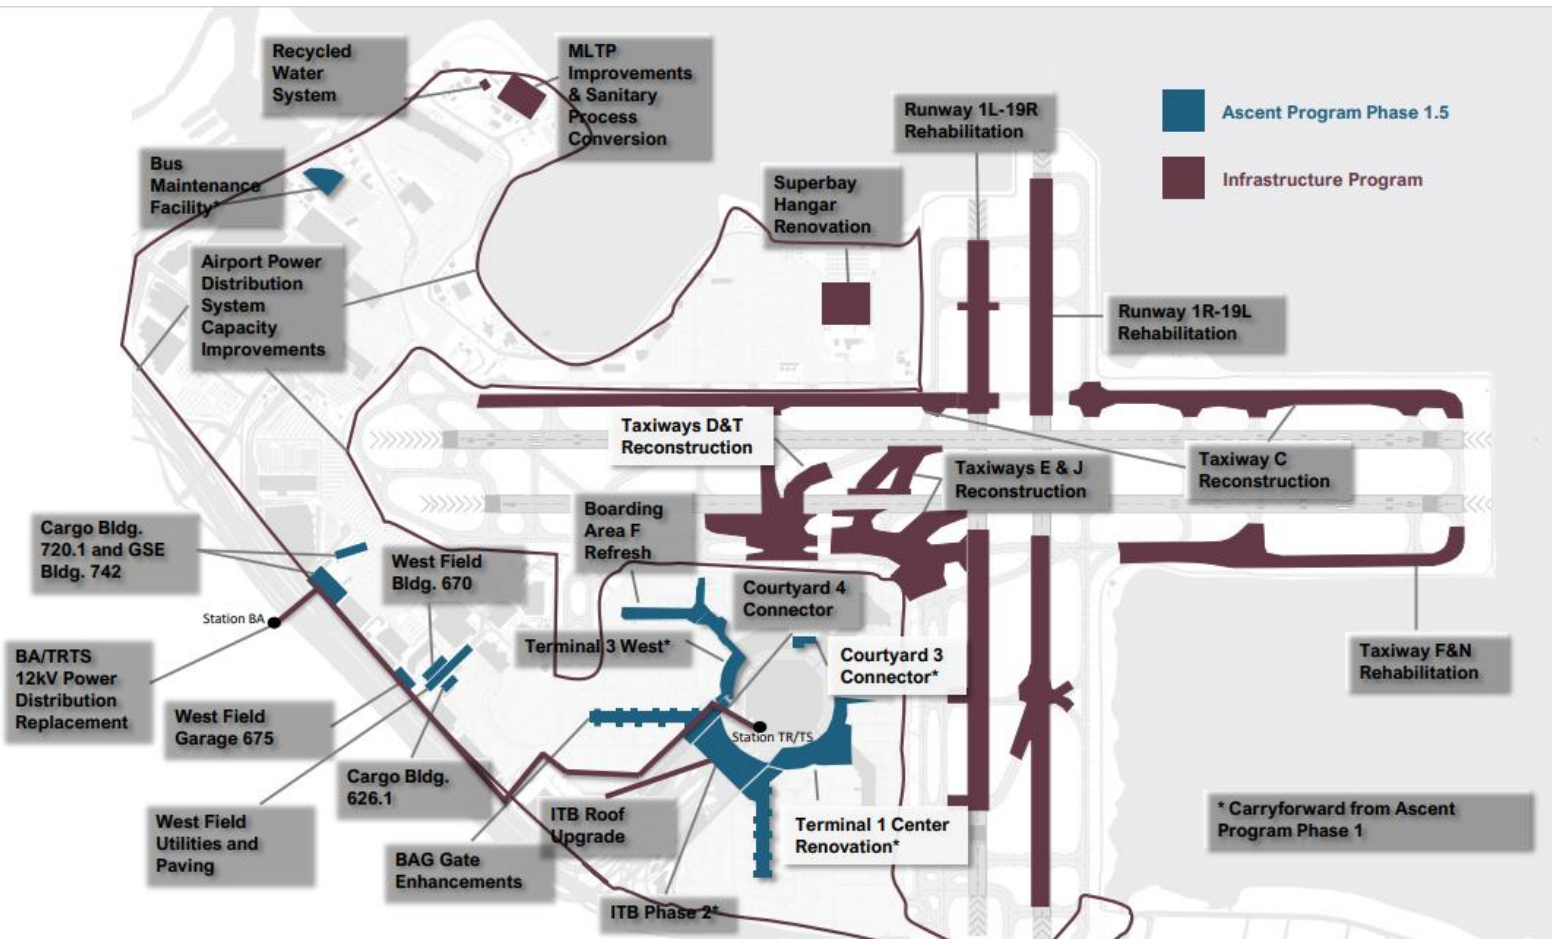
Recycled Water System

MLTP Improvements & Sanitary Process Conversion

Runway 1L-19R Rehabilitation

Ascent Program Phase 1.5

Infrastructure Program

Bus Maintenance Facility*

Superbay Hangar Renovation

Airport Power Distribution System Capacity Improvements

Runway 1R-19L Rehabilitation

Taxiways D&T Reconstruction

Taxiways E & J Reconstruction

Taxiway C Reconstruction

Boarding Area F Refresh

Cargo Bldg. 720.1 and GSE Bldg. 742

West Field Bldg. 670

Courtyard 4 Connector

Station BA

Terminal 3 West*

Courtyard 3 Connector*

Taxiway F&N Rehabilitation

BA/TRTS 12kV Power Distribution Replacement

West Field Garage 675

Station TR/TS

Cargo Bldg. 626.1

West Field Utilities and Paving

ITB Roof Upgrade

Terminal 1 Center Renovation*

* Carryforward from Ascent Program Phase 1

BAG Gate Enhancements

ITB Phase 2*